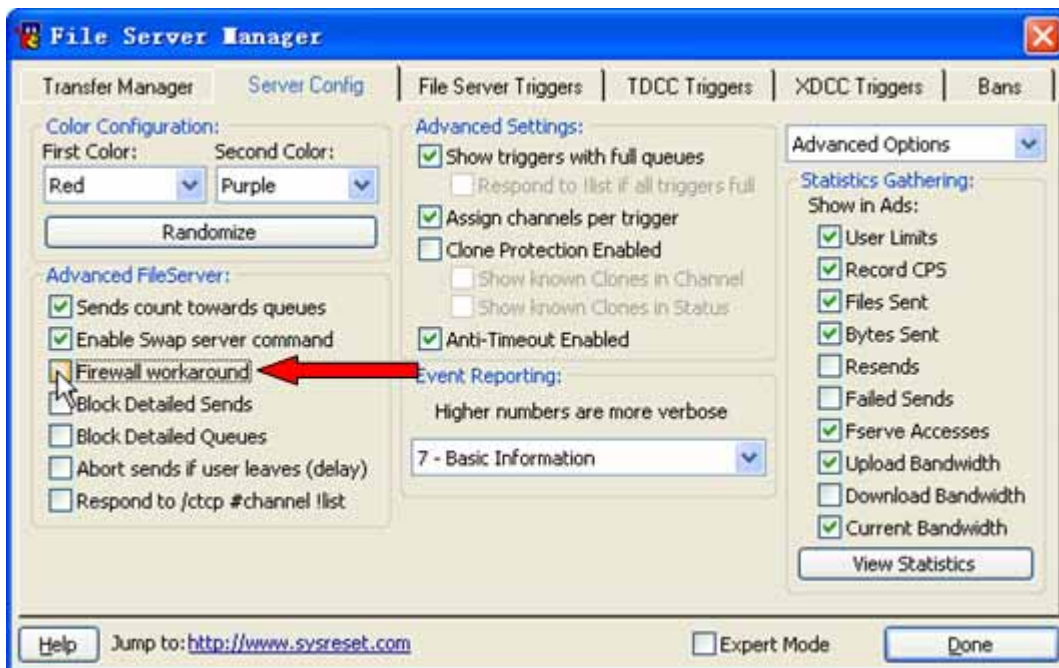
File Server Manager

Transfer Manager | Server Config | File Server Triggers | TDCC Triggers | XDCC Triggers | Bans

Color Configuration:
First Color: Red
Second Color: Purple
Randomize

Advanced FileServer:
Sends count towards queues
Enable Swap server command
Firewall workaround
Block Detailed Sends
Block Detailed Queues
Abort sends if user leaves (delay)
Respond to /ctcp #channel !list

Advanced Settings:
Show triggers with full queues
Respond to !list if all triggers full
Assign channels per trigger
Clone Protection Enabled
Show known Clones in Channel
Show known Clones in Status
Anti-Timeout Enabled

Event Reporting:
Higher numbers are more verbose
7 - Basic Information

Advanced Options

Statistics Gathering:
Show in Ads:
User Limits
Record CPS
Files Sent
Bytes Sent
Resends
Failed Sends
Fserve Accesses
Upload Bandwidth
Download Bandwidth
Current Bandwidth
View Statistics

Help
Jump to: http://www.sysreset.com
Expert Mode
Done